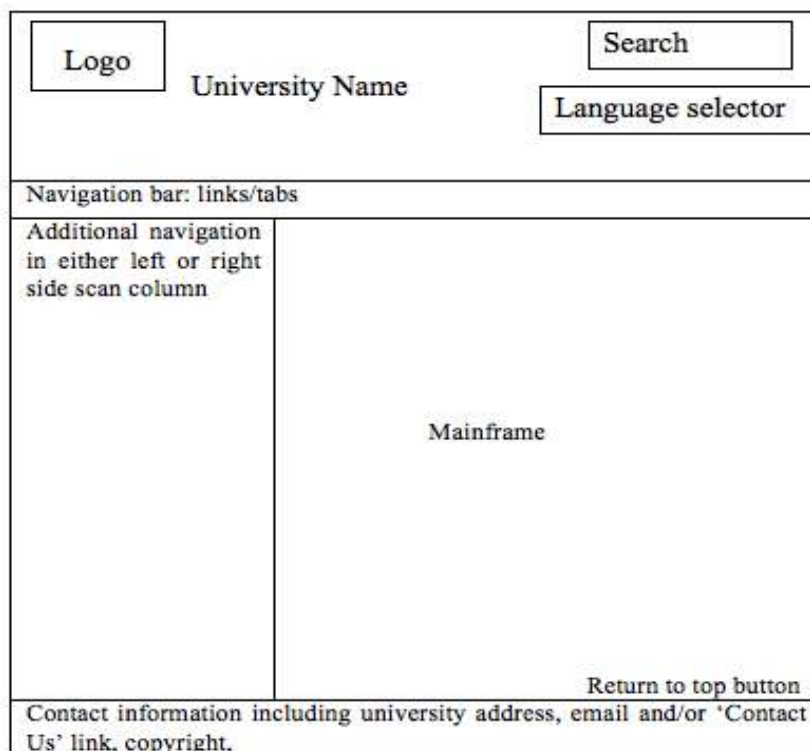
Logo

University Name

Search

Language selector

Navigation bar: links/tabs

Additional navigation in either left or right side scan column

Mainframe

Return to top button

Contact information including university address, email and/or 'Contact Us' link, copyright.